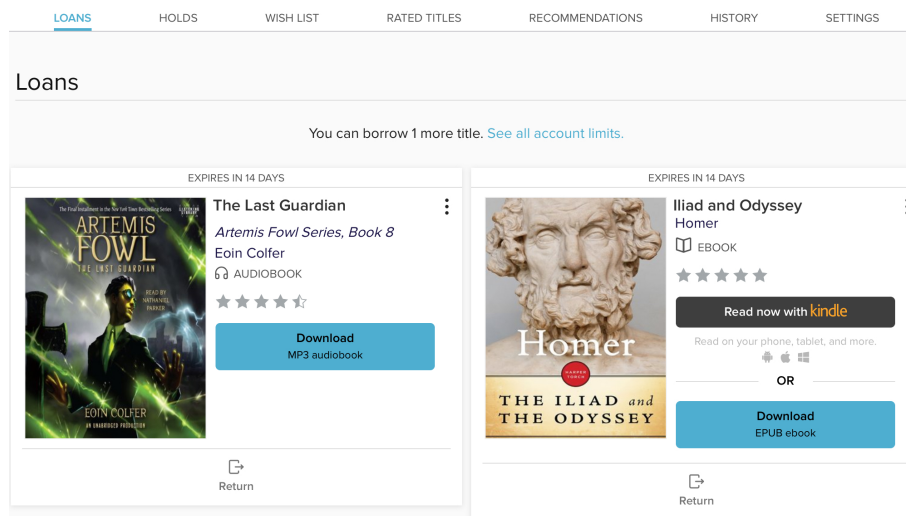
LOANS HOLDS WISH LIST RATED TITLES RECOMMENDATIONS HISTORY SETTINGS

Loans

You can borrow 1 more title. See all account limits.

EXPIRES IN 14 DAYS

The Final Installment in the New York Times Bestselling Series

ARTEMIS FOWL

THE LAST GUARDIAN

READ BY NATHANIEL PARKER

EOIN COLFER

AN UNABRIDGED PRODUCTION

The Last Guardian

Artemis Fowl Series, Book 8

Eoin Colfer

AUDIOBOOK

Download
MP3 audiobook

Return

EXPIRES IN 14 DAYS

Homer

HARPER TORCH

THE ILIAD and THE ODYSSEY

Iliad and Odyssey

Homer

EBOOK

Read now with kindle

Read on your phone, tablet, and more.

OR

Download
EPUB ebook

Return